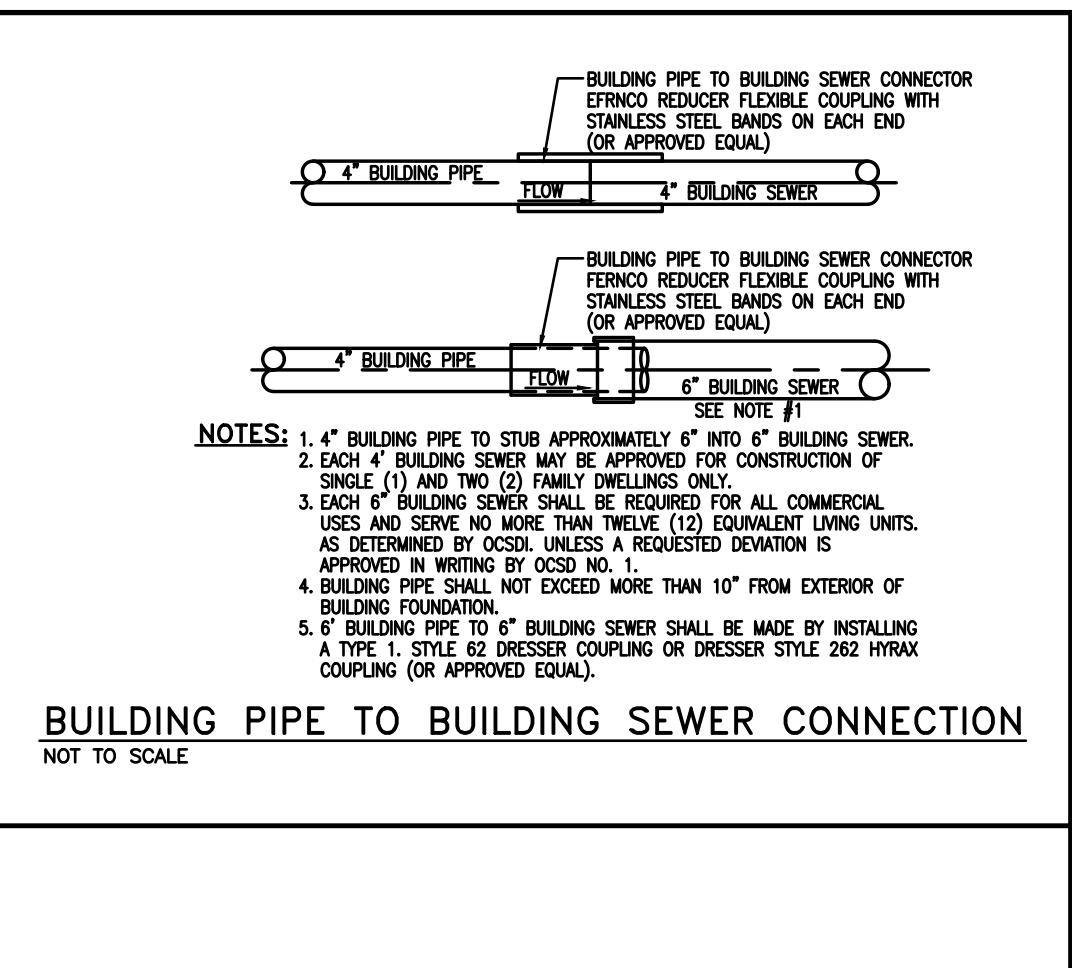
BUILDING PIPE TO BUILDING SEWER CONNECTOR EFRNCO REDUCER FLEXIBLE COUPLING WITH STAINLESS STEEL BANDS ON EACH END (OR APPROVED EQUAL)

4" BUILDING PIPE

FLOW

4" BUILDING SEWER

BUILDING PIPE TO BUILDING SEWER CONNECTOR FERNCO REDUCER FLEXIBLE COUPLING WITH STAINLESS STEEL BANDS ON EACH END (OR APPROVED EQUAL)

4" BUILDING PIPE

FLOW

6" BUILDING SEWER
SEE NOTE #1

NOTES: 1. 4" BUILDING PIPE TO STUB APPROXIMATELY 6" INTO 6" BUILDING SEWER.
2. EACH 4' BUILDING SEWER MAY BE APPROVED FOR CONSTRUCTION OF SINGLE (1) AND TWO (2) FAMILY DWELLINGS ONLY.
3. EACH 6" BUILDING SEWER SHALL BE REQUIRED FOR ALL COMMERCIAL USES AND SERVE NO MORE THAN TWELVE (12) EQUIVALENT LIVING UNITS. AS DETERMINED BY OCSDI. UNLESS A REQUESTED DEVIATION IS APPROVED IN WRITING BY OCSD NO. 1.
4. BUILDING PIPE SHALL NOT EXCEED MORE THAN 10" FROM EXTERIOR OF BUILDING FOUNDATION.
5. 6' BUILDING PIPE TO 6" BUILDING SEWER SHALL BE MADE BY INSTALLING A TYPE 1. STYLE 62 DRESSER COUPLING OR DRESSER STYLE 262 HYRAX COUPLING (OR APPROVED EQUAL).

BUILDING PIPE TO BUILDING SEWER CONNECTION
NOT TO SCALE